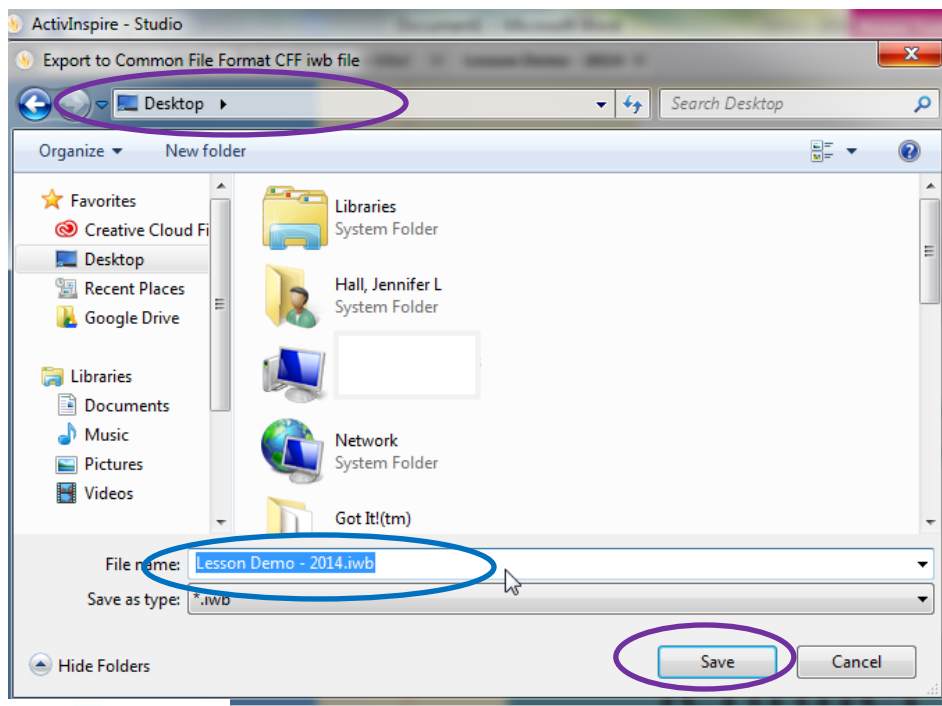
ActivInspire - Studio

Export to Common File Format CFF iwb file

Desktop ▸

Search Desktop

Organize ▾ New folder

Favorites
Creative Cloud Fi
Desktop
Recent Places
Google Drive

Libraries
Documents
Music
Pictures
Videos

Libraries
System Folder

Hall, Jennifer L
System Folder

Network
System Folder

Got It!(tm)

File name: Lesson Demo - 2014.iwb

Save as type: *.iwb

Hide Folders

Save

Cancel